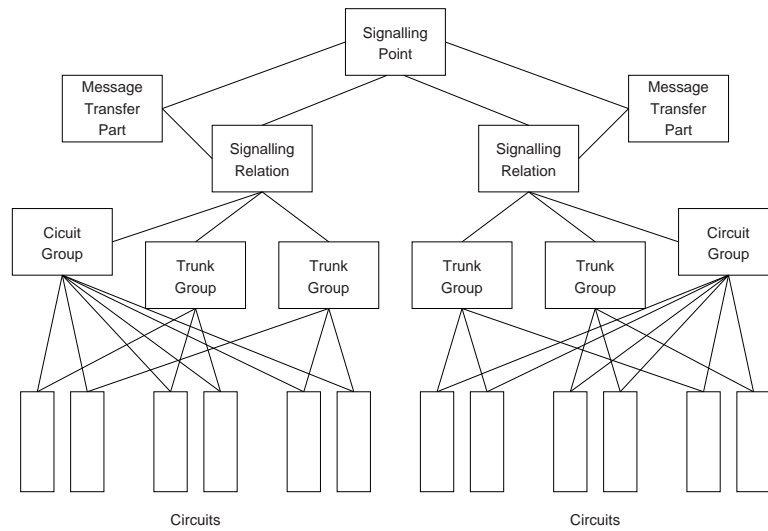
Signalling Point

Message Transfer Part

Message Transfer Part

Signalling Relation

Signalling Relation

Cicuit Group

Trunk Group

Trunk Group

Trunk Group

Trunk Group

Circuit Group

Circuits

Circuits